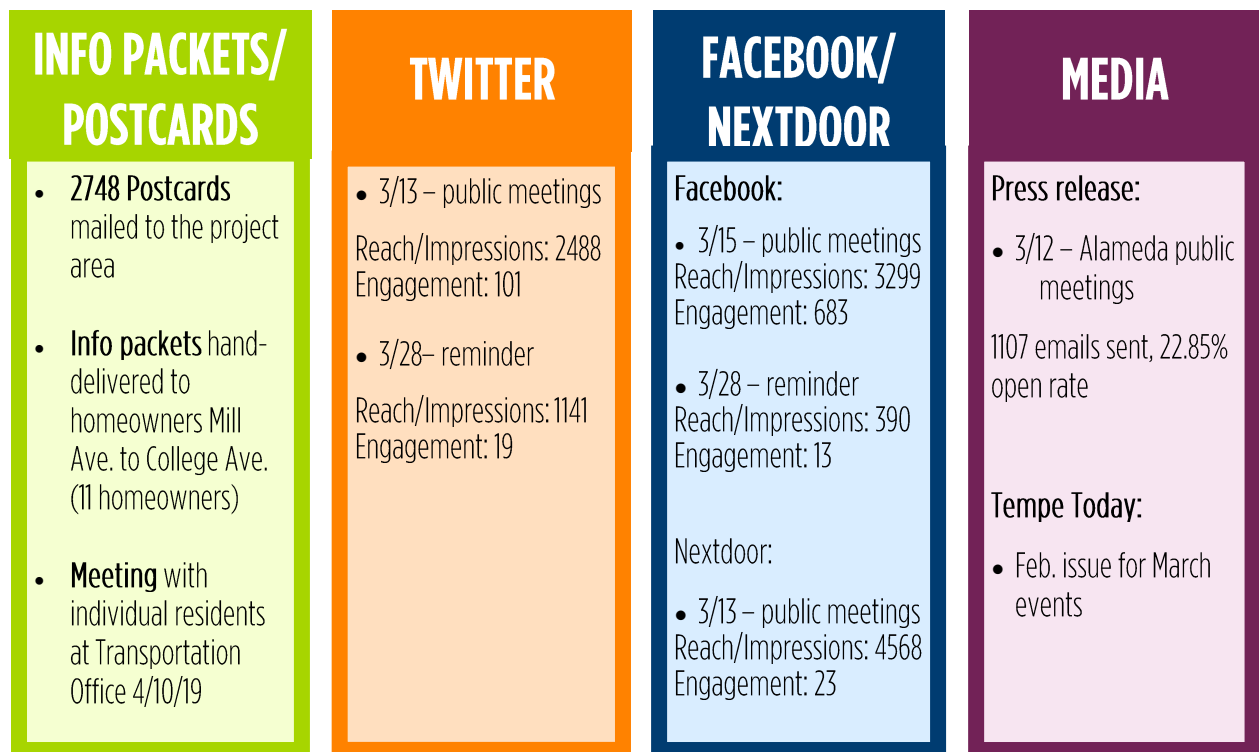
INFO PACKETS/ POSTCARDS

• 2748 Postcards mailed to the project area

• Info packets hand-delivered to homeowners Mill Ave. to College Ave. (11 homeowners)

• Meeting with individual residents at Transportation Office 4/10/19

TWITTER

• 3/13 – public meetings

Reach/Impressions: 2488
Engagement: 101

• 3/28– reminder

Reach/Impressions: 1141
Engagement: 19

FACEBOOK/ NEXTDOOR

Facebook:

• 3/15 – public meetings
Reach/Impressions: 3299
Engagement: 683

• 3/28 – reminder
Reach/Impressions: 390
Engagement: 13

Nextdoor:

• 3/13 – public meetings
Reach/Impressions: 4568
Engagement: 23

MEDIA

Press release:

• 3/12 – Alameda public meetings

1107 emails sent, 22.85% open rate

Tempe Today:

• Feb. issue for March events